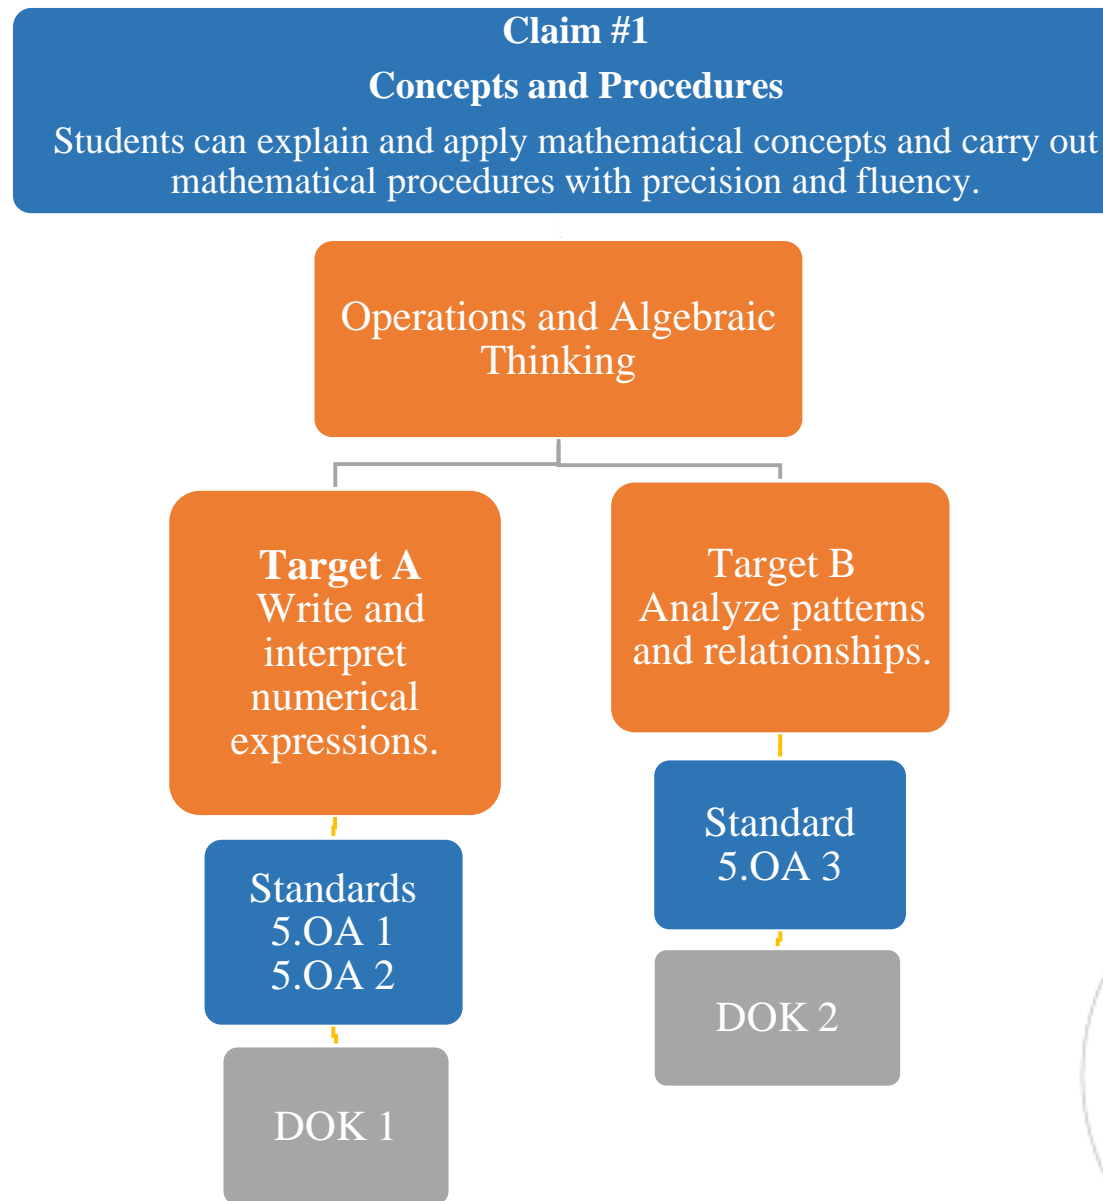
Claim #1

Concepts and Procedures

Students can explain and apply mathematical concepts and carry out mathematical procedures with precision and fluency.

Operations and Algebraic Thinking

Target A
Write and interpret numerical expressions.

Standards
5.OA 1
5.OA 2

DOK 1

Target B
Analyze patterns and relationships.

Standard
5.OA 3

DOK 2